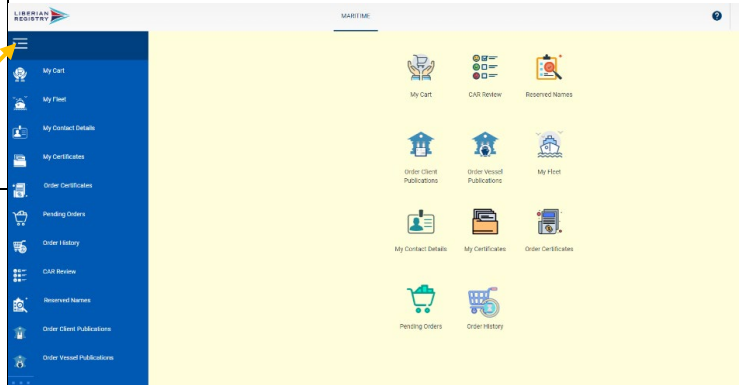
LIBERIAN REGISTRY

MARITIME

?

My Cart
My Fleet
My Contact Details
My Certificates
Order Certificates
Pending Orders
Order History
CAR Review
Reserved Names
Order Client Publications
Order Vessel Publications

My Cart
CAR Review
Reserved Names
Order Client Publications
Order Vessel Publications
My Fleet
My Contact Details
My Certificates
Order Certificates
Pending Orders
Order History